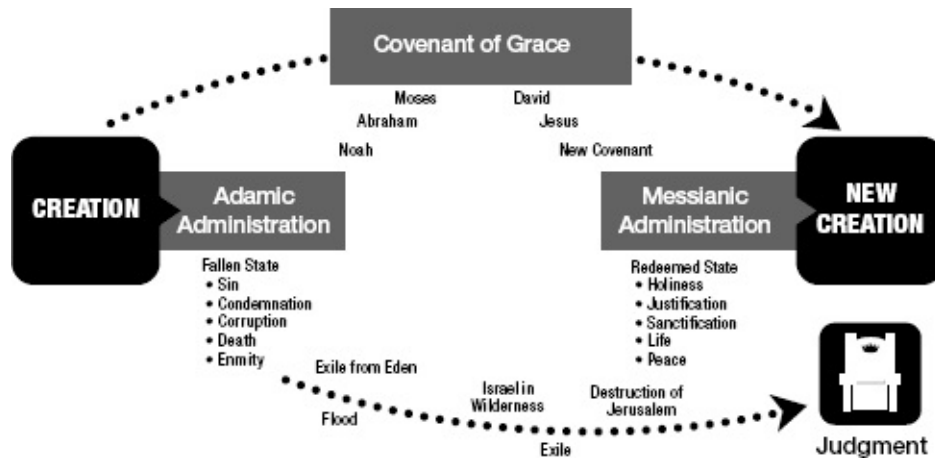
Covenant of Grace

Moses
David
Abraham
Jesus
Noah
New Covenant

CREATION

Adamic Administration

Messianic Administration

NEW CREATION

Fallen State
• Sin
• Condemnation
• Corruption
• Death
• Enmity

Redeemed State
• Holiness
• Justification
• Sanctification
• Life
• Peace

Exile from Eden
Flood
Israel in Wilderness
Exile
Destruction of Jerusalem

Judgment